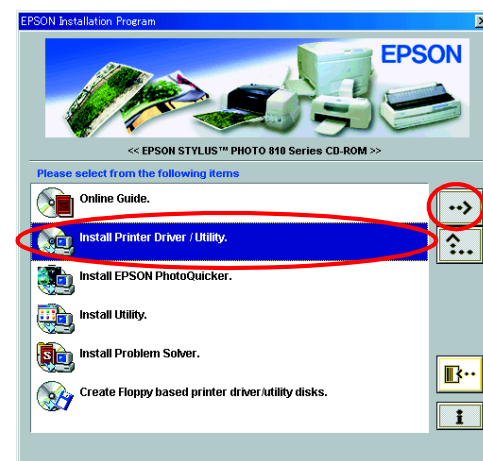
EPSON Installation Program

EPSON

<< EPSON STYLUS™ PHOTO 810 Series CD-ROM >>

Please select from the following items

Online Guide.

Install Printer Driver / Utility.

Install EPSON PhotoQuicker.

Install Utility.

Install Problem Solver.

Create Floppy based printer driver/utility disks.